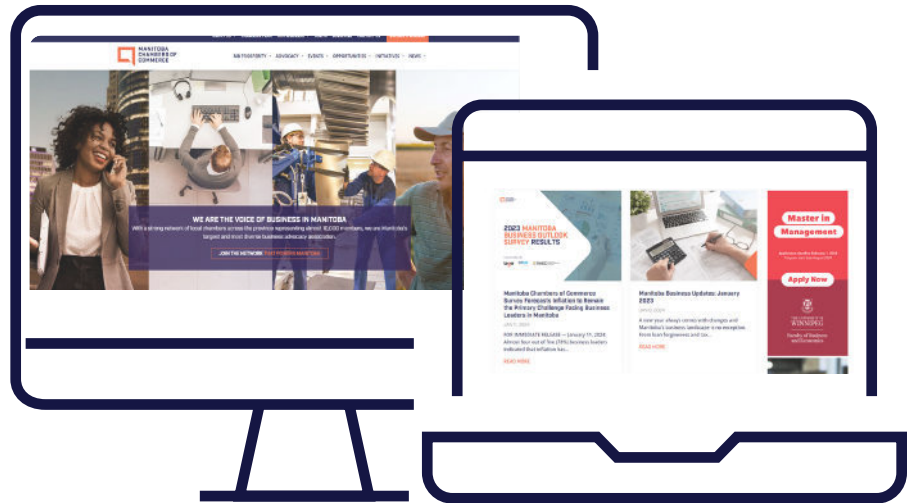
MANITOBA CHAMBERS OF COMMERCE

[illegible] ADVOCACY EVENTS OPPORTUNITIES INITIATIVES NEWS

WE ARE THE VOICE OF BUSINESS IN MANITOBA

With a strong network of local chambers across the province representing almost 10,000 members, we are Manitoba's largest and most diverse business advocacy association.

JOIN THE NETWORK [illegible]

2023 MANITOBA BUSINESS OUTLOOK SURVEY RESULTS

Manitoba Chambers of Commerce Survey Foresees Inflation to Remain the Primary Challenge Facing Business Leaders in Manitoba

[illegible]

FOR IMMEDIATE RELEASE — January 11, 2023 Almost four out of five (78%) business leaders indicated that inflation has...

READ MORE

Manitoba Business Update: January 2023

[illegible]

A new year always comes with changes and Manitoba's business landscape is no exception. From loan forgiveness and tax...

READ MORE

Master in Management

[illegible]

Apply Now

THE UNIVERSITY OF WINNIPEG

Faculty of Business and Economics